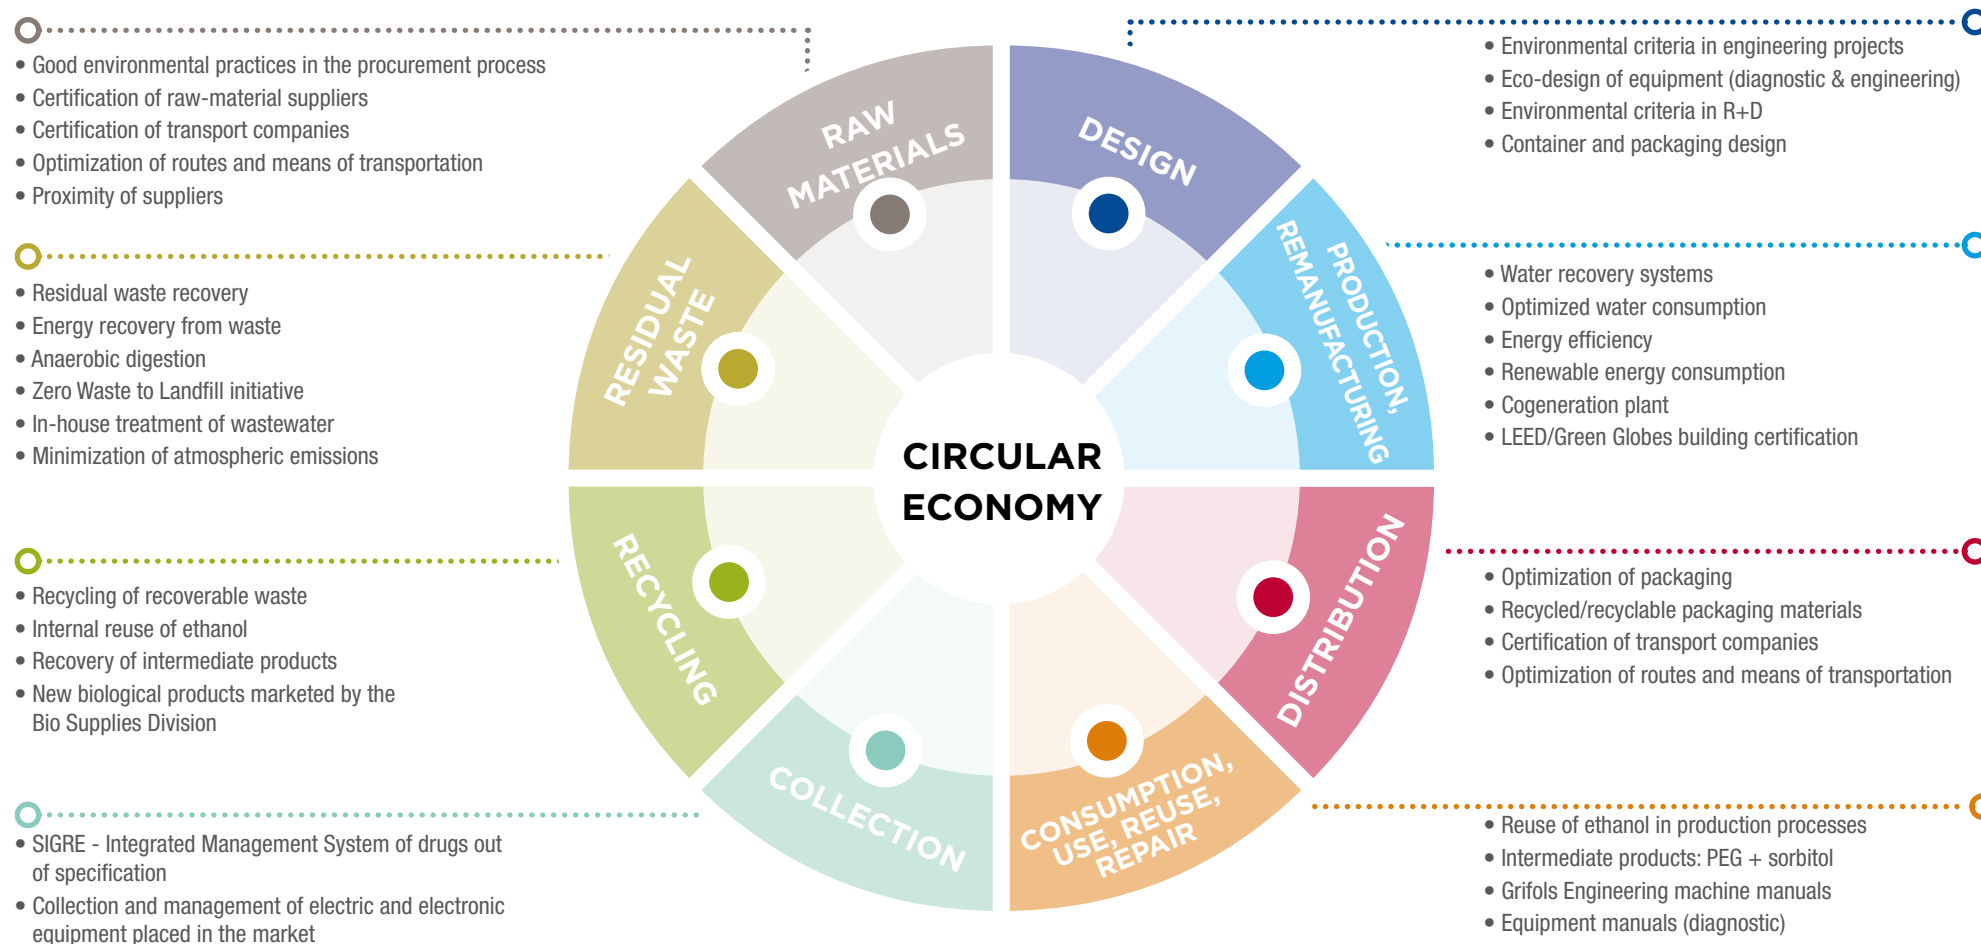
• Good environmental practices in the procurement process
• Certification of raw-material suppliers
• Certification of transport companies
• Optimization of routes and means of transportation
• Proximity of suppliers

• Environmental criteria in engineering projects
• Eco-design of equipment (diagnostic & engineering)
• Environmental criteria in R+D
• Container and packaging design

RAW MATERIALS

DESIGN

PRODUCTION, REMANUFACTURING

RESIDUAL WASTE

• Residual waste recovery
• Energy recovery from waste
• Anaerobic digestion
• Zero Waste to Landfill initiative
• In-house treatment of wastewater
• Minimization of atmospheric emissions

• Water recovery systems
• Optimized water consumption
• Energy efficiency
• Renewable energy consumption
• Cogeneration plant
• LEED/Green Globes building certification

CIRCULAR ECONOMY

RECYCLING

DISTRIBUTION

• Recycling of recoverable waste
• Internal reuse of ethanol
• Recovery of intermediate products
• New biological products marketed by the Bio Supplies Division

• Optimization of packaging
• Recycled/recyclable packaging materials
• Certification of transport companies
• Optimization of routes and means of transportation

COLLECTION

CONSUMPTION, USE, REUSE, REPAIR

• SIGRE - Integrated Management System of drugs out of specification
• Collection and management of electric and electronic equipment placed in the market

• Reuse of ethanol in production processes
• Intermediate products: PEG + sorbitol
• Grifols Engineering machine manuals
• Equipment manuals (diagnostic)